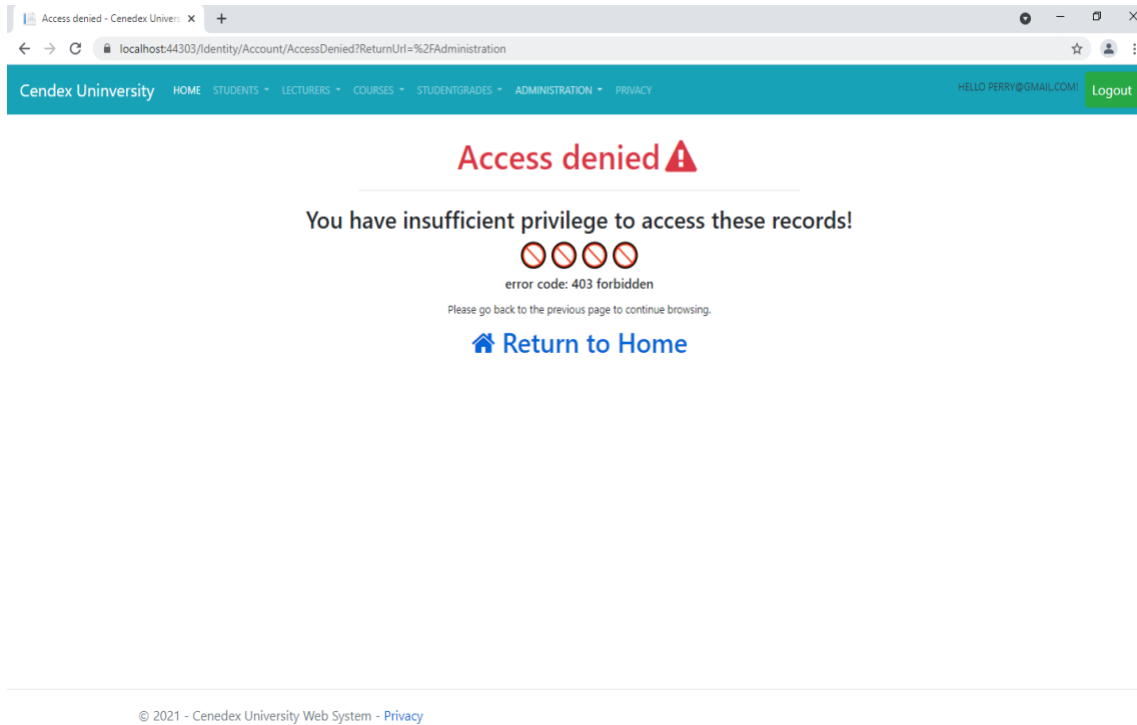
Access denied - Cenedex Univers ×

localhost:44303/Identity/Account/AccessDenied?ReturnUrl=%2FAdministration

Cendex Uninversity HOME STUDENTS LECTURERS COURSES STUDENTGRADES ADMINISTRATION PRIVACY HELLO PERRY@GMAIL.COM! Logout

Access denied

You have insufficient privilege to access these records!

error code: 403 forbidden

Please go back to the previous page to continue browsing.

Return to Home

© 2021 - Cenedex University Web System - Privacy